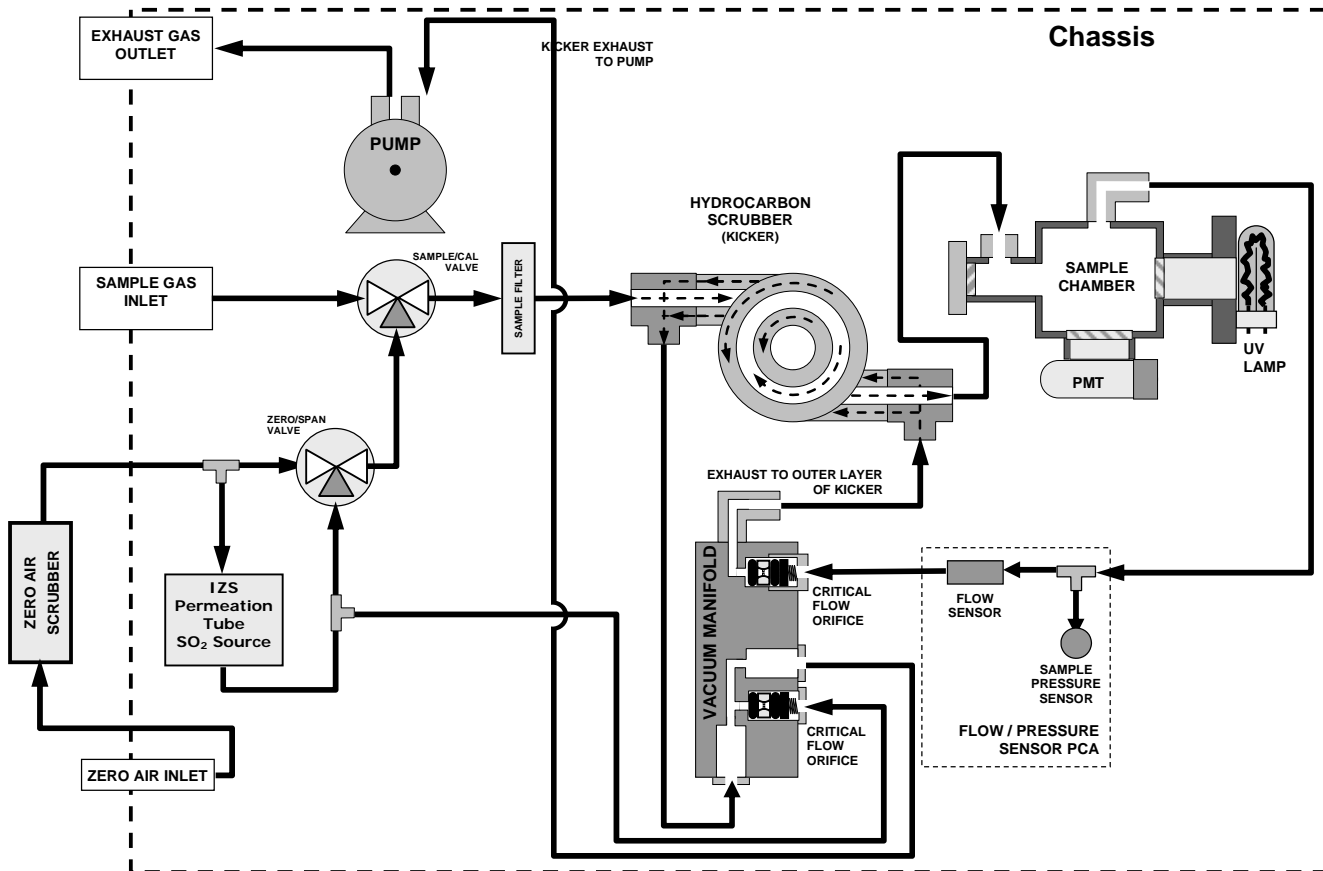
EXHAUST GAS OUTLET

KICKER EXHAUST TO PUMP

Chassis

PUMP

HYDROCARBON SCRUBBER (KICKER)

SAMPLE GAS INLET

SAMPLE/CAL VALVE

SAMPLE FILTER

SAMPLE CHAMBER

UV LAMP

PMT

ZERO/SPAN VALVE

EXHAUST TO OUTER LAYER OF KICKER

ZERO AIR SCRUBBER

IZS Permeation Tube $SO_2$ Source

VACUUM MANIFOLD

CRITICAL FLOW ORIFICE

FLOW SENSOR

SAMPLE PRESSURE SENSOR

CRITICAL FLOW ORIFICE

FLOW / PRESSURE SENSOR PCA

ZERO AIR INLET